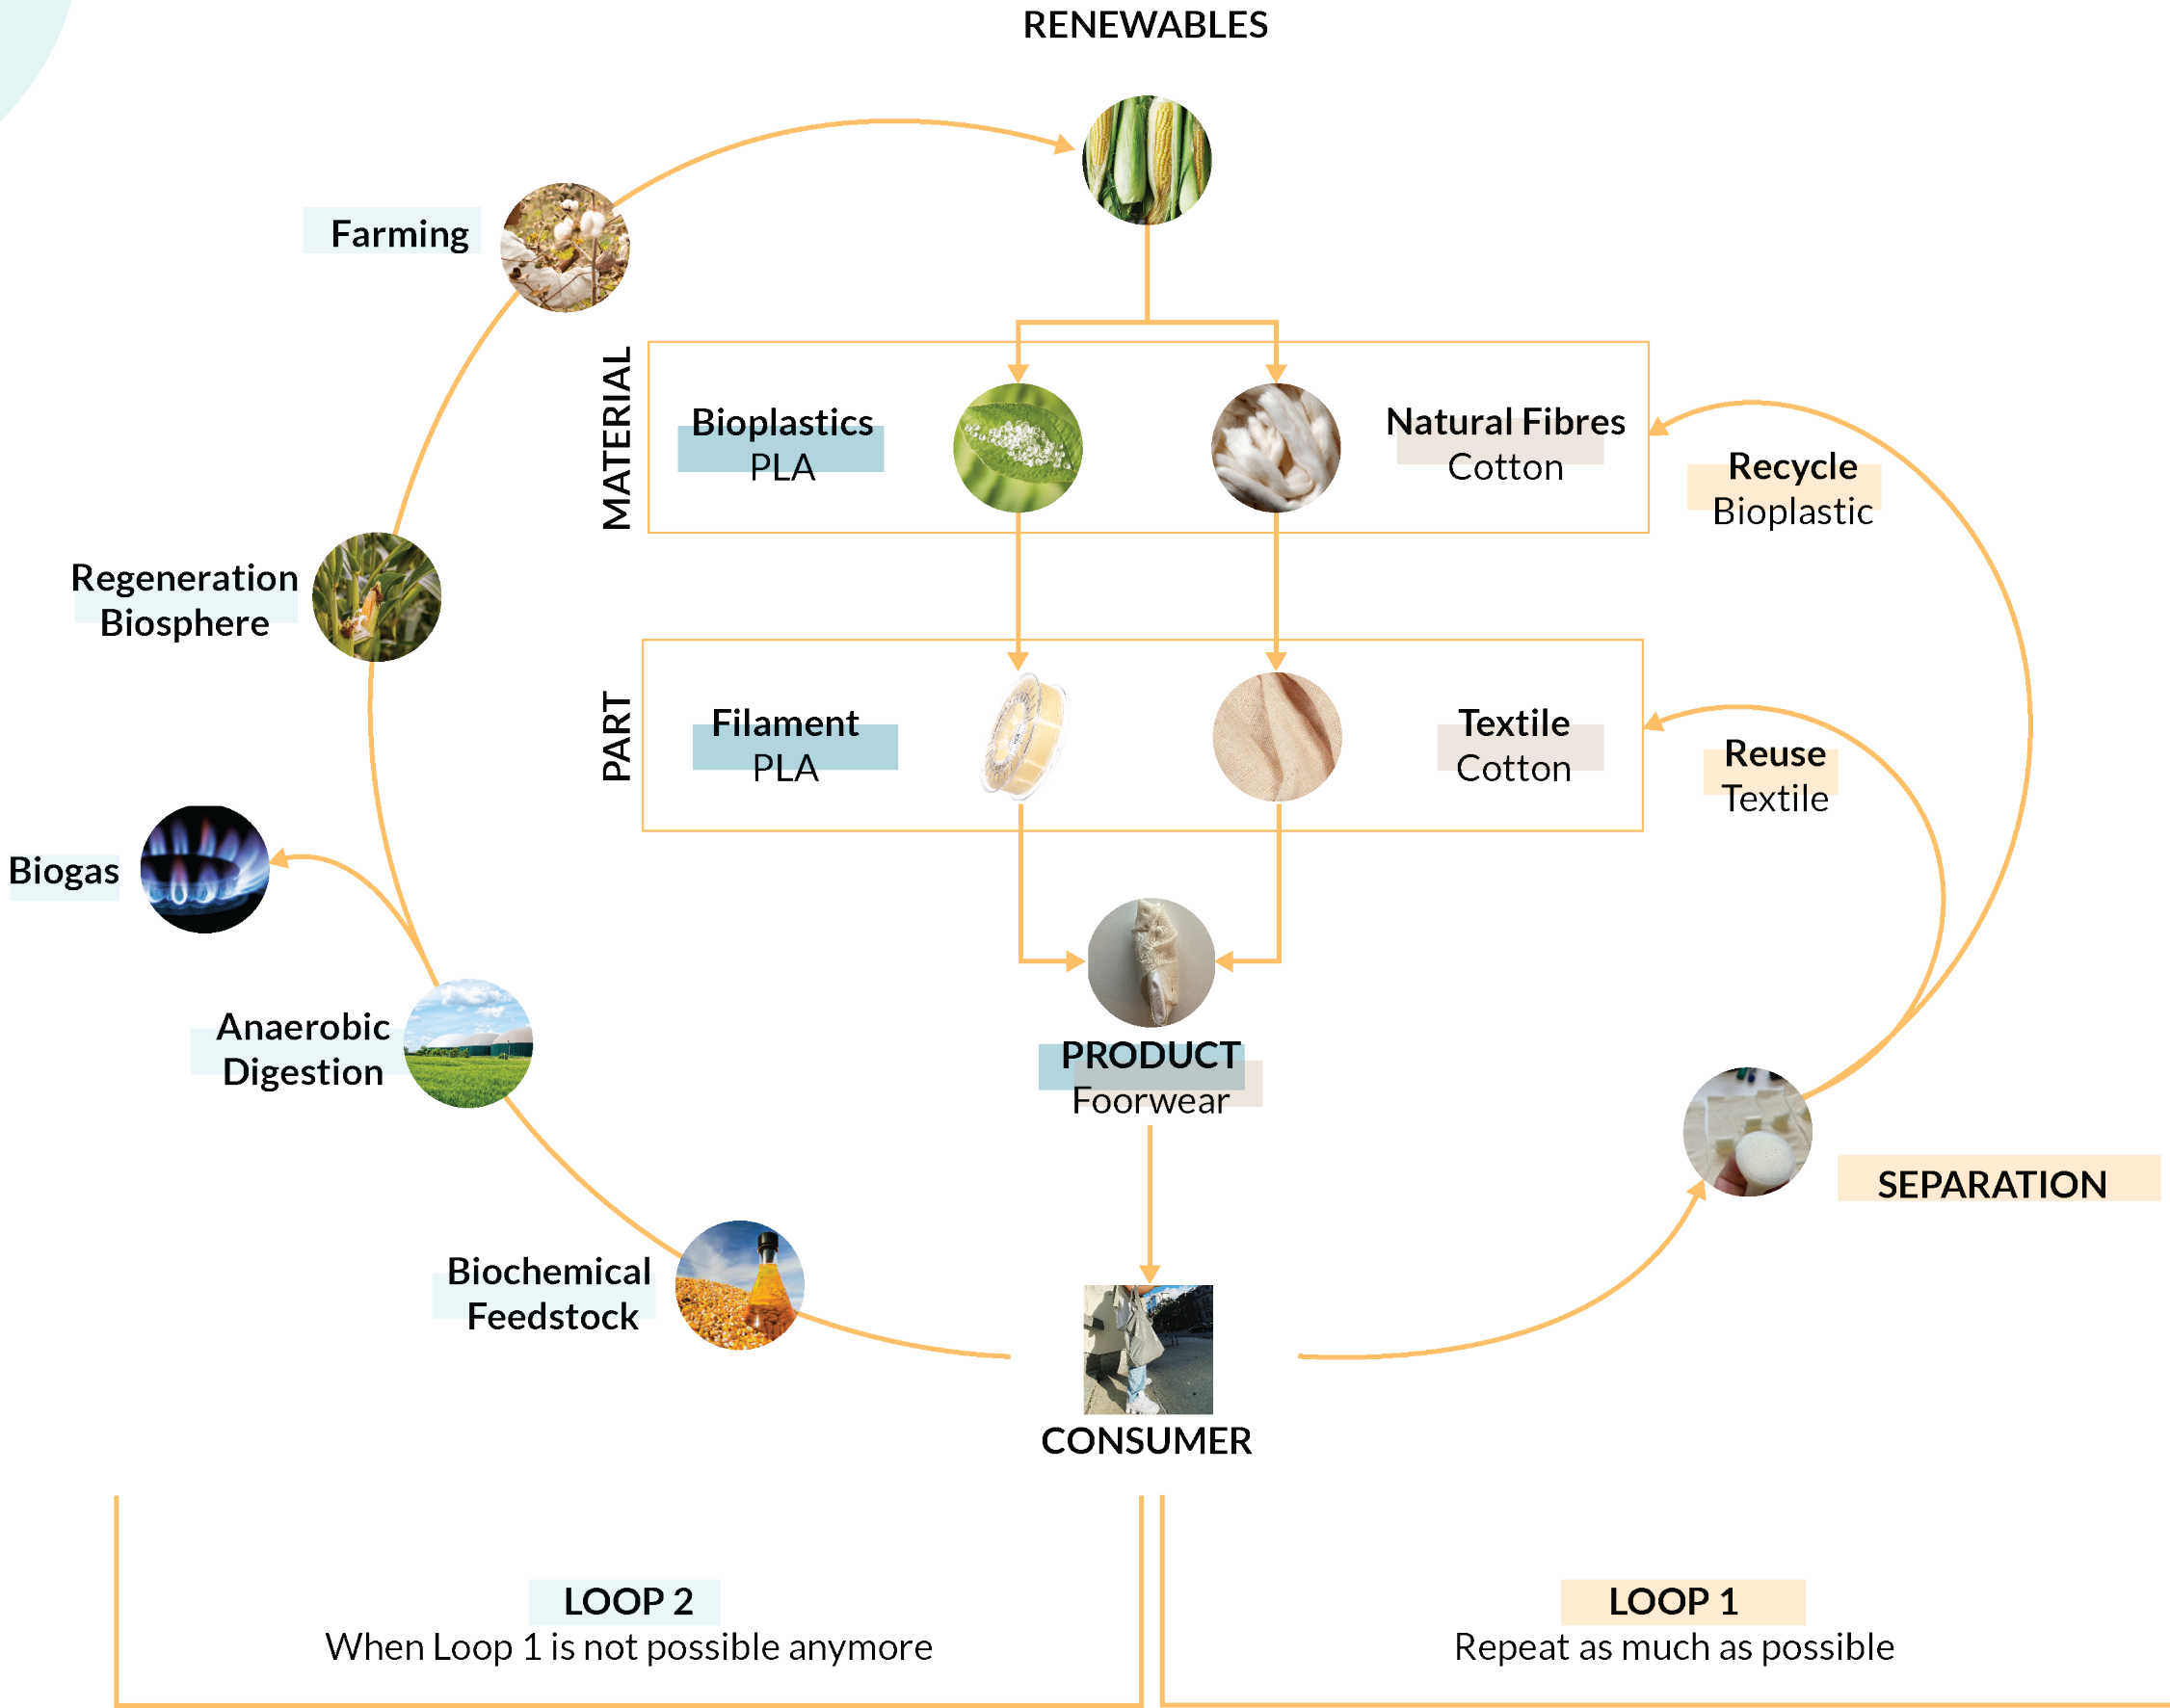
RENEWABLES

Farming

MATERIAL

Bioplastics
PLA

Natural Fibres
Cotton

Recycle
Bioplastic

Regeneration
Biosphere

PART

Filament
PLA

Textile
Cotton

Reuse
Textile

Biogas

Anaerobic
Digestion

PRODUCT
Foorwear

SEPARATION

Biochemical
Feedstock

CONSUMER

LOOP 2
When Loop 1 is not possible anymore

LOOP 1
Repeat as much as possible